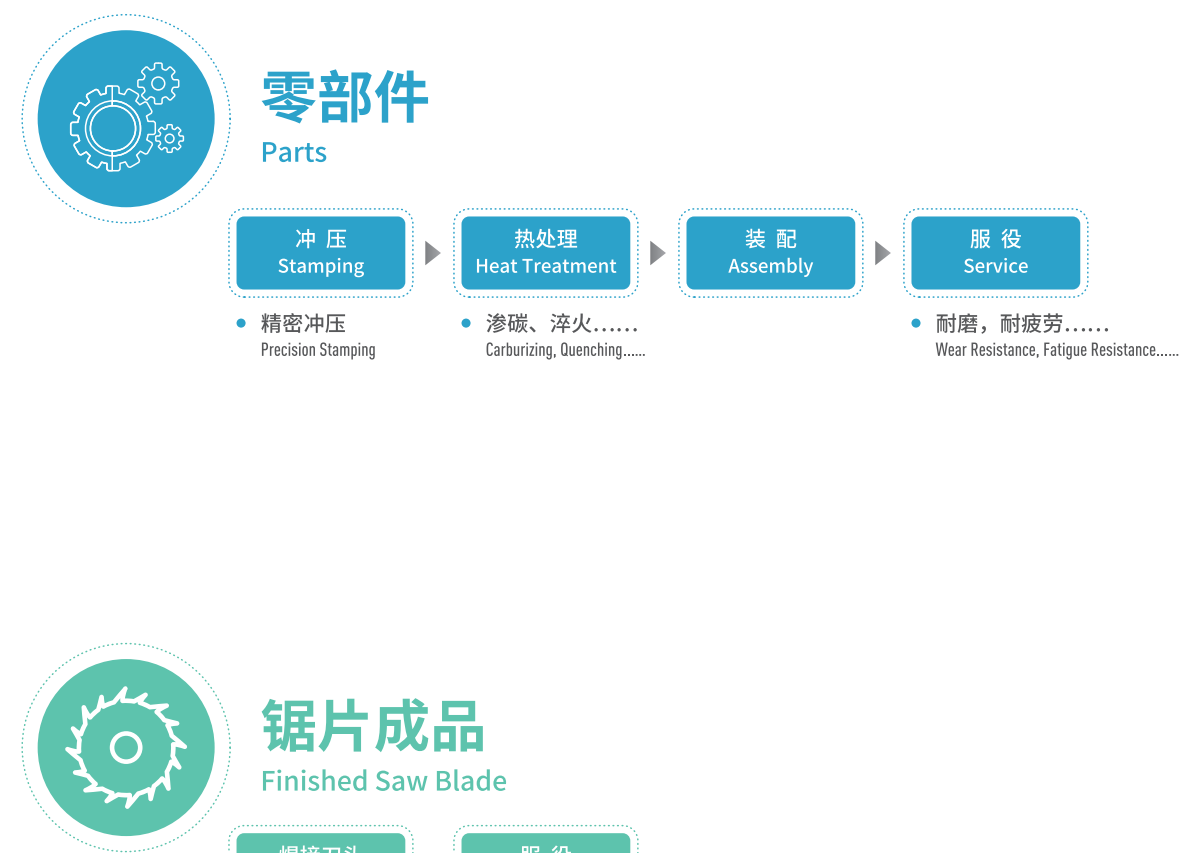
零部件
Parts

冲 压
Stamping

热处理
Heat Treatment

装 配
Assembly

服 役
Service

• 精密冲压
Precision Stamping

• 渗碳、淬火……
Carburizing, Quenching......

• 耐磨，耐疲劳……
Wear Resistance, Fatigue Resistance......

锯片成品
Finished Saw Blade

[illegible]

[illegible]